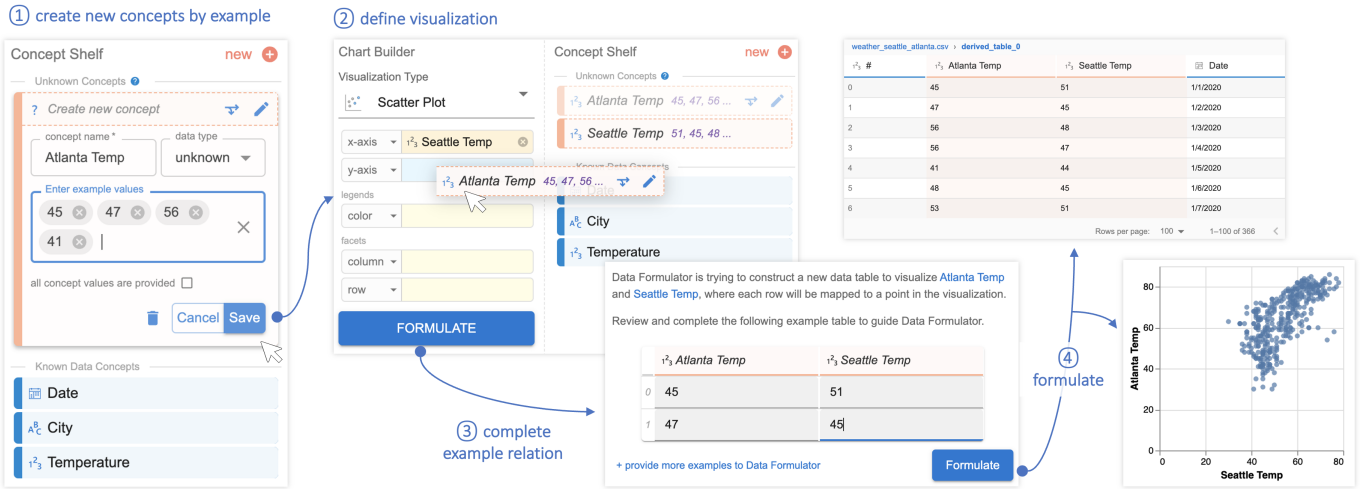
① create new concepts by example

Concept Shelf new

Unknown Concepts

? Create new concept

concept name * Atlanta Temp

data type unknown

Enter example values

45 47 56 41

all concept values are provided

Cancel Save

Known Data Concepts

Date

City

Temperature

② define visualization

Chart Builder

Visualization Type

Scatter Plot

x-axis Seattle Temp

y-axis

legends

color

facets

column

row

FORMULATE

Atlanta Temp 45, 47, 56 ...

Concept Shelf new

Unknown Concepts

Atlanta Temp 45, 47, 56 ...

Seattle Temp 51, 45, 48 ...

Known Data Concepts

City

Temperature

③ complete example relation

Data Formulator is trying to construct a new data table to visualize Atlanta Temp and Seattle Temp, where each row will be mapped to a point in the visualization.

Review and complete the following example table to guide Data Formulator.

| | Atlanta Temp | Seattle Temp |
|---|---|---|
| 0 | 45 | 51 |
| 1 | 47 | 45 |

+ provide more examples to Data Formulator

Formulate

weather_seattle_atlanta.csv › derived_table_0

| # | Atlanta Temp | Seattle Temp | Date |
|---|---|---|---|
| 0 | 45 | 51 | 1/1/2020 |
| 1 | 47 | 45 | 1/2/2020 |
| 2 | 56 | 48 | 1/3/2020 |
| 3 | 56 | 47 | 1/4/2020 |
| 4 | 41 | 44 | 1/5/2020 |
| 5 | 48 | 45 | 1/6/2020 |
| 6 | 53 | 51 | 1/7/2020 |

Rows per page: 100 1–100 of 366

④ formulate

Atlanta Temp

80

60

40

20

0

0 20 40 60 80

Seattle Temp